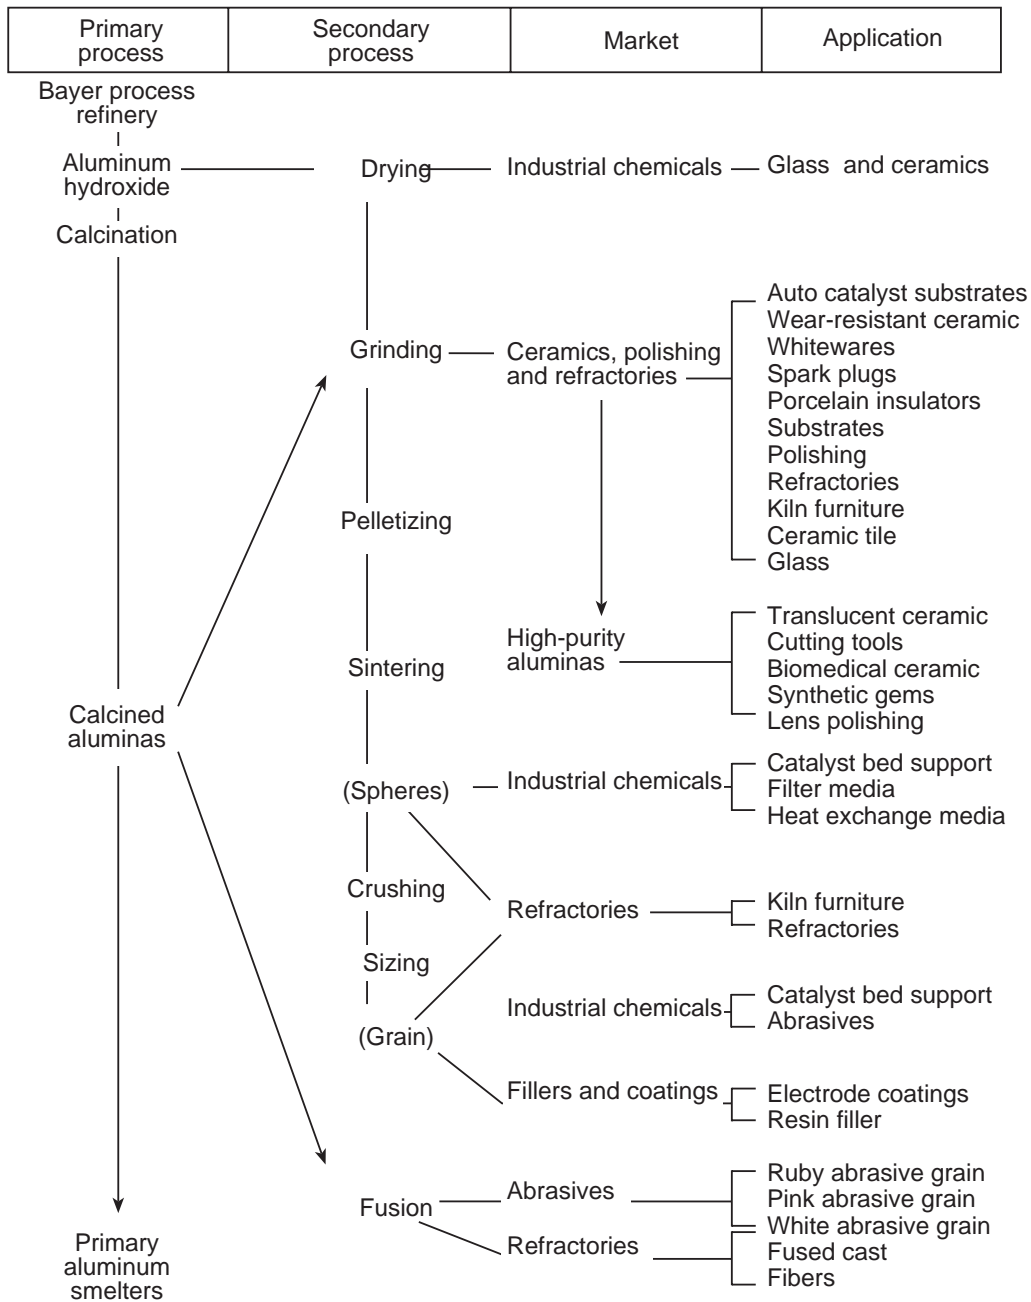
| Primary process | Secondary process | Market | Application |
|---|---|---|---|

Bayer process refinery

Aluminum hydroxide

Calcination

Drying

Industrial chemicals

Glass and ceramics

Auto catalyst substrates
Wear-resistant ceramic
Whitewares
Spark plugs
Porcelain insulators
Substrates
Polishing
Refractories
Kiln furniture
Ceramic tile
Glass

Grinding

Ceramics, polishing and refractories

Pelletizing

High-purity aluminas

Translucent ceramic
Cutting tools
Biomedical ceramic
Synthetic gems
Lens polishing

Sintering

Calcined aluminas

(Spheres)

Industrial chemicals

Catalyst bed support
Filter media
Heat exchange media

Crushing

Refractories

Kiln furniture
Refractories

Sizing

Industrial chemicals

Catalyst bed support
Abrasives

(Grain)

Fillers and coatings

Electrode coatings
Resin filler

Fusion

Abrasives

Ruby abrasive grain
Pink abrasive grain
White abrasive grain

Refractories

Fused cast
Fibers

Primary aluminum smelters